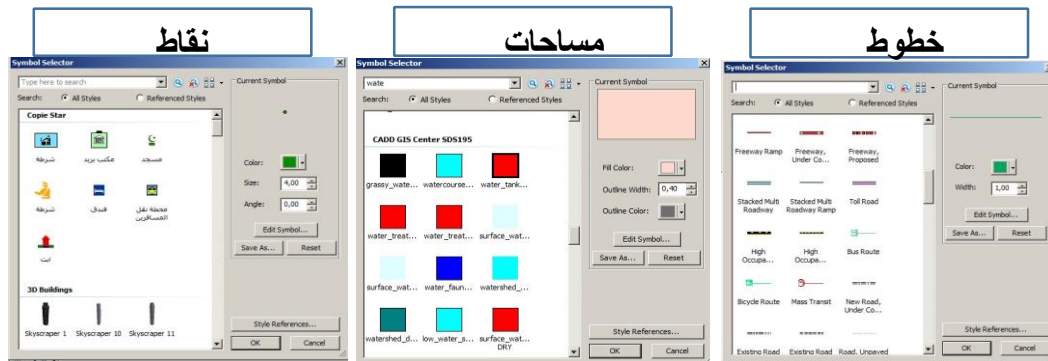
نقاط

Symbol Selector

Type here to search

Search: All Styles Referenced Styles

Current Symbol

Copie Star

شرطة مكتب بريد مسجد

شرطة فندق محطة نقل المسافرين

ابث

3D Buildings

Skyscraper 1 Skyscraper 10 Skyscraper 11

Color:

Size: 4,00

Angle: 0,00

Edit Symbol...

Save As... Reset

Style References...

OK Cancel

مساحات

Symbol Selector

wate

Search: All Styles Referenced Styles

Current Symbol

CADD GIS Center SDS195

grassy_wate... watercourse... water_tank...

water_treat... water_treat... surface_wat...

surface_wat... water_faun... watershed_...

watershed_d... low_water_s... surface_wat... DRY

Fill Color:

Outline Width: 0,40

Outline Color:

Edit Symbol...

Save As... Reset

Style References...

OK Cancel

خطوط

Symbol Selector

Search: All Styles Referenced Styles

Current Symbol

Freeway Ramp Freeway, Under Co... Freeway, Proposed

Stacked Multi Roadway Stacked Multi Roadway Ramp Toll Road

High Occupa... High Occupa... Bus Route

Bicycle Route Mass Transit New Road, Under Co...

Existing Road Existing Road Road, Unpaved

Color:

Width: 1,00

Edit Symbol...

Save As... Reset

Style References...

OK Cancel